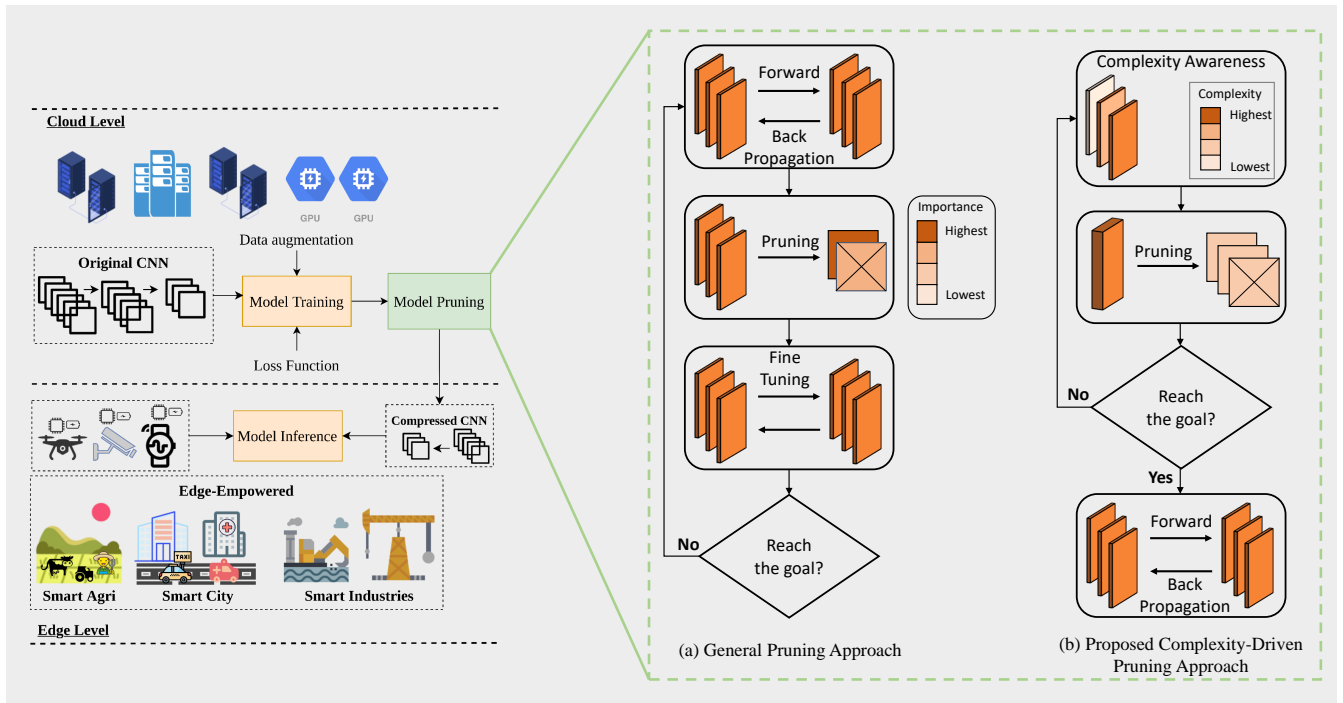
Cloud Level

GPU GPU

Data augmentation

Original CNN

Model Training

Model Pruning

Loss Function

Model Inference

Compressed CNN

Edge-Empowered

TAXI

Smart Agri

Smart City

Smart Industries

Edge Level

Forward

Back Propagation

Pruning

Importance
Highest
Lowest

Fine Tuning

No

Reach the goal?

(a) General Pruning Approach

Complexity Awareness

Complexity
Highest
Lowest

Pruning

No

Reach the goal?

Yes

Forward

Back Propagation

(b) Proposed Complexity-Driven Pruning Approach